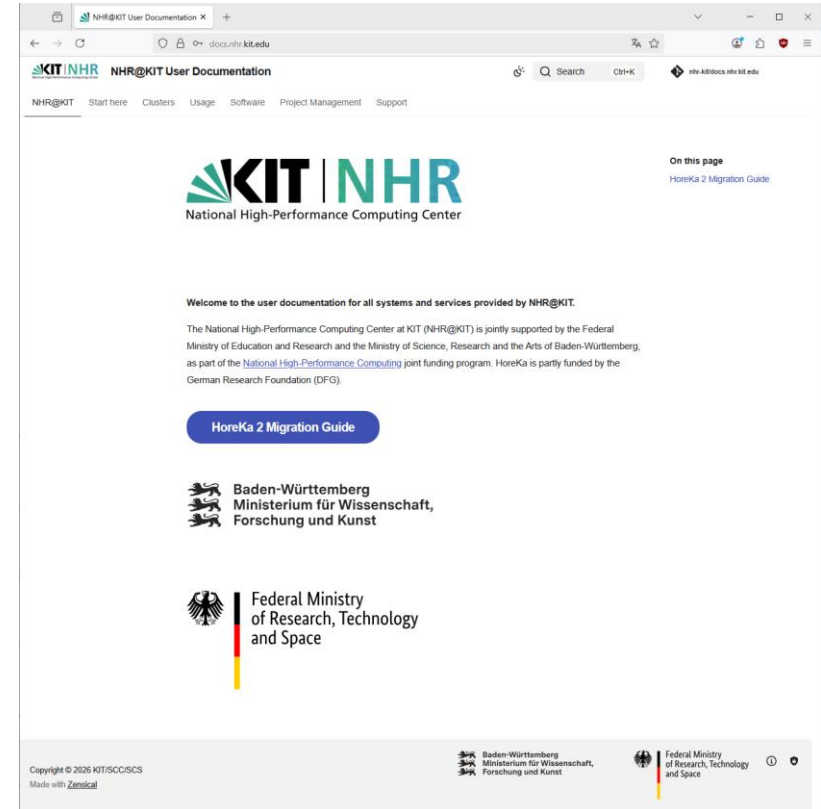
NHR@KIT User Documentation ×

docs.nhr.kit.edu

KIT | NHR NHR@KIT User Documentation

Search Ctrl+K

nhr-kit/docs.nhr.kit.edu

NHR@KIT Start here Clusters Usage Software Project Management Support

KIT | NHR
National High-Performance Computing Center

On this page
HoreKa 2 Migration Guide

Welcome to the user documentation for all systems and services provided by NHR@KIT.

The National High-Performance Computing Center at KIT (NHR@KIT) is jointly supported by the Federal Ministry of Education and Research and the Ministry of Science, Research and the Arts of Baden-Württemberg, as part of the National High-Performance Computing joint funding program. HoreKa is partly funded by the German Research Foundation (DFG).

HoreKa 2 Migration Guide

Baden-Württemberg
Ministerium für Wissenschaft, Forschung und Kunst

Federal Ministry of Research, Technology and Space

Copyright © 2026 KIT/SCC/SCS
Made with Zensical

Baden-Württemberg
Ministerium für Wissenschaft, Forschung und Kunst

Federal Ministry of Research, Technology and Space